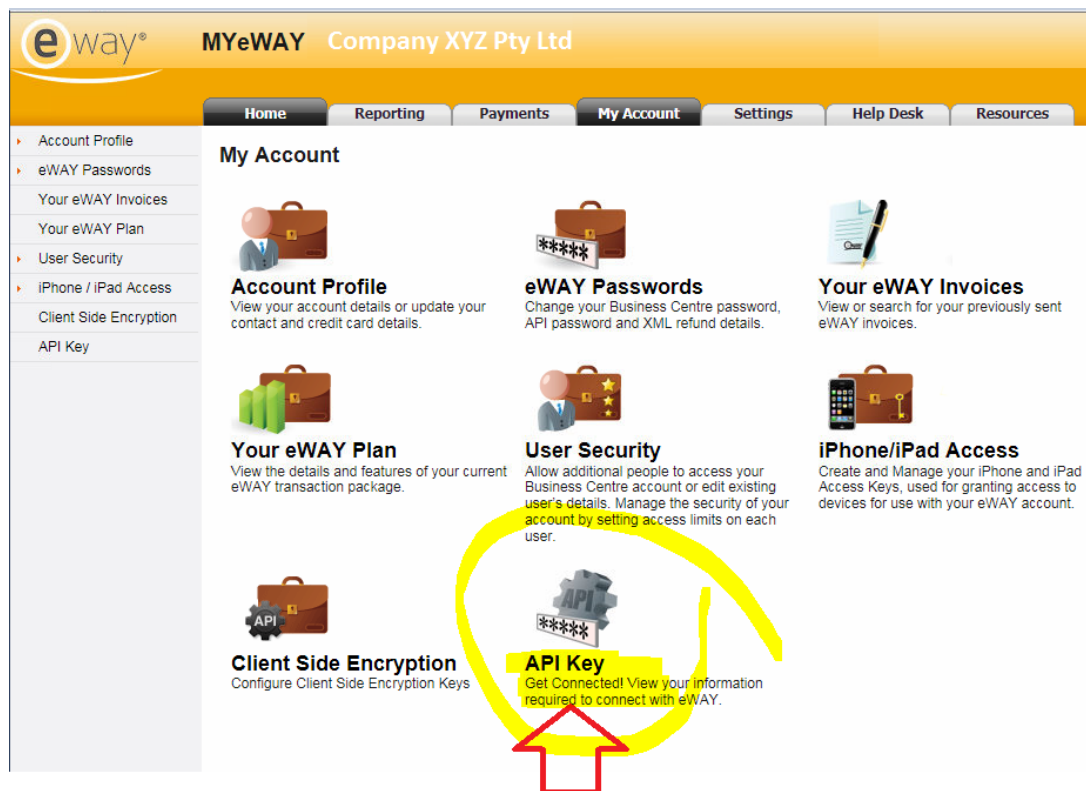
eway®

MYeWAY Company XYZ Pty Ltd

Home
Reporting
Payments
My Account
Settings
Help Desk
Resources

Account Profile
eWAY Passwords
Your eWAY Invoices
Your eWAY Plan
User Security
iPhone / iPad Access
Client Side Encryption
API Key

My Account

\*\*\*\*\*

Account Profile
View your account details or update your contact and credit card details.

eWAY Passwords
Change your Business Centre password, API password and XML refund details.

Your eWAY Invoices
View or search for your previously sent eWAY invoices.

Your eWAY Plan
View the details and features of your current eWAY transaction package.

User Security
Allow additional people to access your Business Centre account or edit existing user's details. Manage the security of your account by setting access limits on each user.

iPhone/iPad Access
Create and Manage your iPhone and iPad Access Keys, used for granting access to devices for use with your eWAY account.

API

Client Side Encryption
Configure Client Side Encryption Keys

API
\*\*\*\*\*

API Key
Get Connected! View your information required to connect with eWAY.